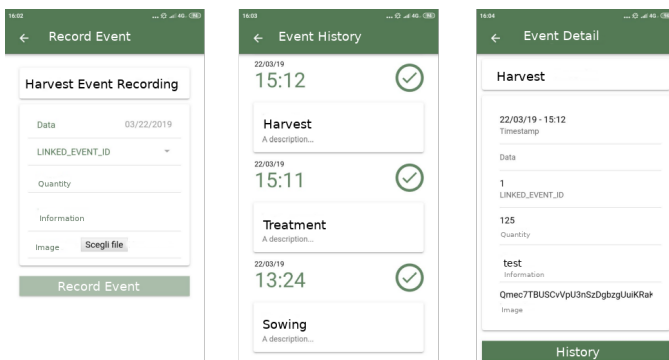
16:02
← Record Event
Harvest Event Recording
Data 03/22/2019
LINKED_EVENT_ID
Quantity
Information
Image Scegli file
Record Event

16:03
← Event History
22/03/19
15:12
Harvest
A description...
22/03/19
15:11
Treatment
A description...
22/03/19
13:24
Sowing
A description...

16:04
← Event Detail
Harvest
22/03/19 - 15:12
Timestamp
Data
1
LINKED_EVENT_ID
125
Quantity
test
Information
Qmec7TBUSCvVpU3nSzDgbzgUuiKRak
Image
History